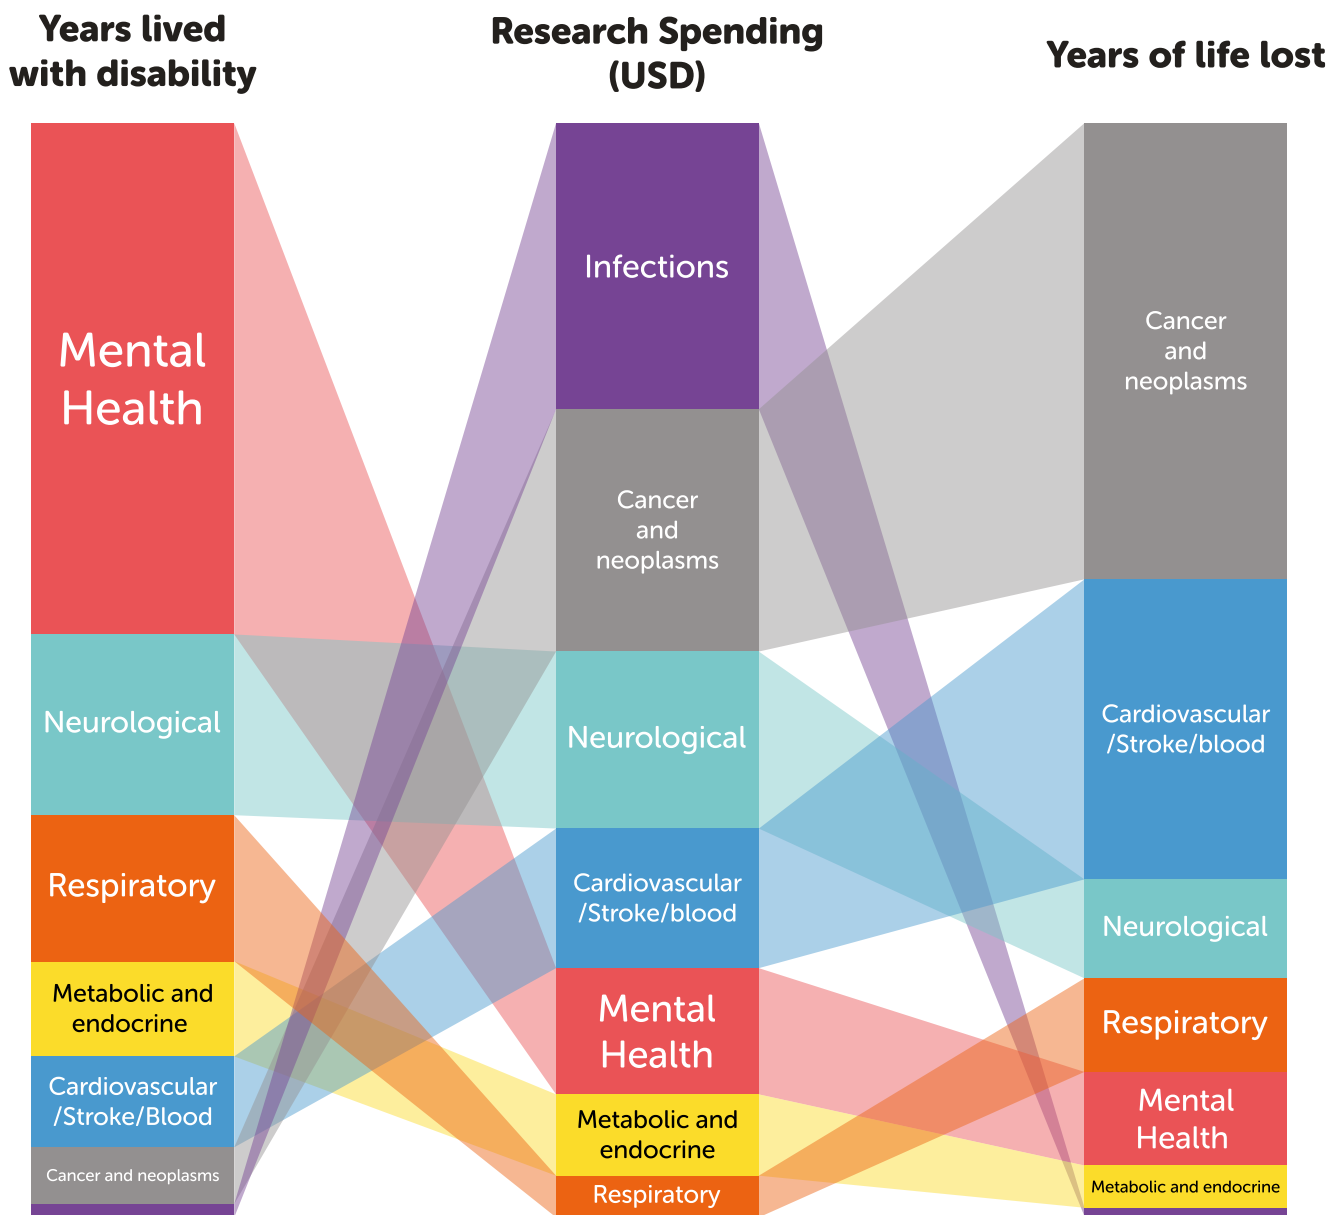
Years lived with disability

Research Spending (USD)

Years of life lost

Mental Health

Neurological

Respiratory

Metabolic and endocrine

Cardiovascular /Stroke/Blood

Cancer and neoplasms

Infections

Cancer and neoplasms

Neurological

Cardiovascular /Stroke/blood

Mental Health

Metabolic and endocrine

Respiratory

Cancer and neoplasms

Cardiovascular /Stroke/blood

Neurological

Respiratory

Mental Health

Metabolic and endocrine